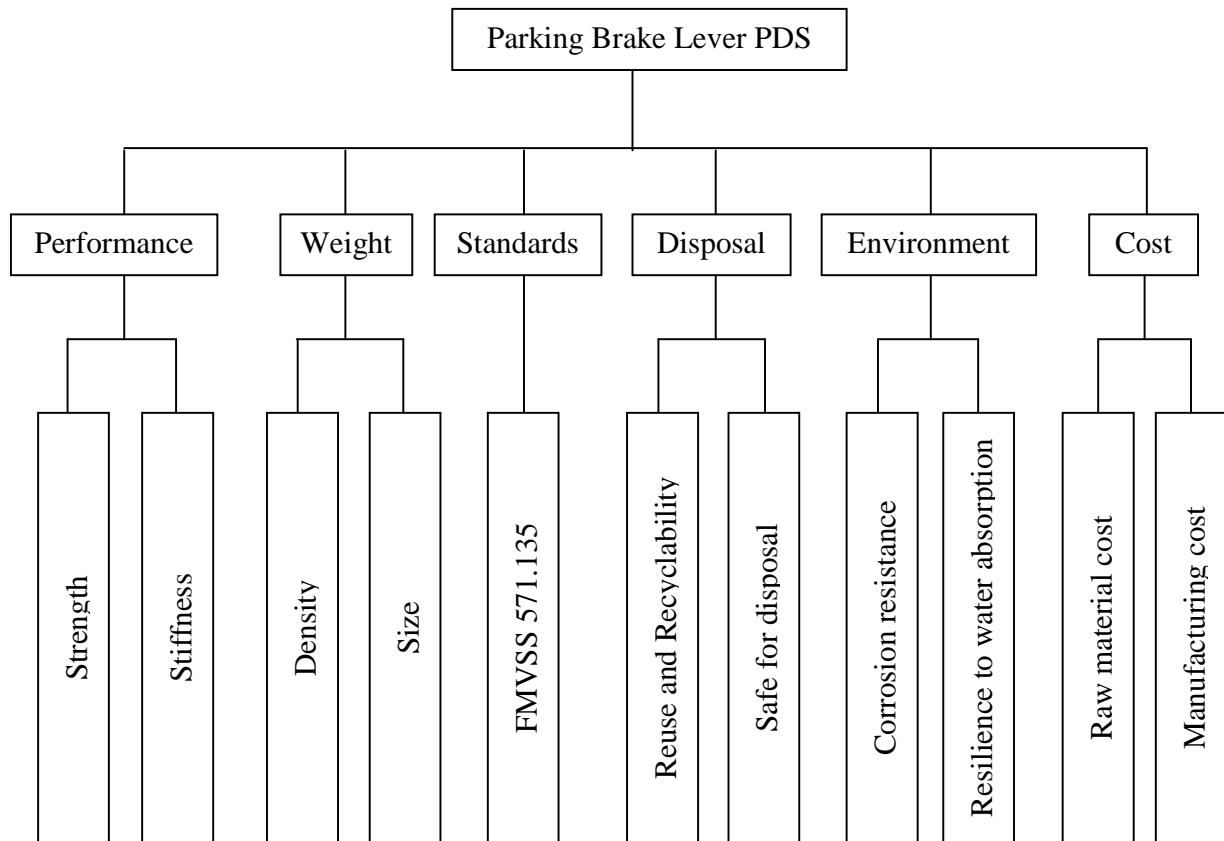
Parking Brake Lever PDS

Performance

Weight

Standards

Disposal

Environment

Cost

Strength

Stiffness

Density

Size

FMVSS 571.135

Reuse and Recyclability

Safe for disposal

Corrosion resistance

Resilience to water absorption

Raw material cost

Manufacturing cost